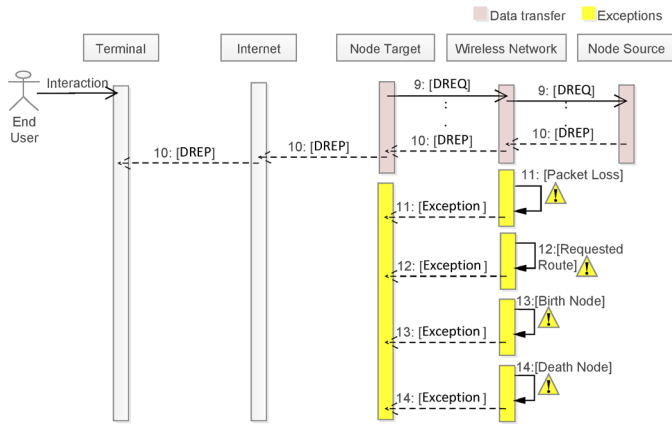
Data transfer Exceptions

Terminal Internet Node Target Wireless Network Node Source

End User

Interaction

9: [DREQ]
9: [DREQ]

10: [DREP]
10: [DREP]
10: [DREP]
10: [DREP]

11: [Packet Loss]
11: [Exception]

12:[Requested Route]
12: [Exception]

13:[Birth Node]
13: [Exception]

14:[Death Node]
14: [Exception]